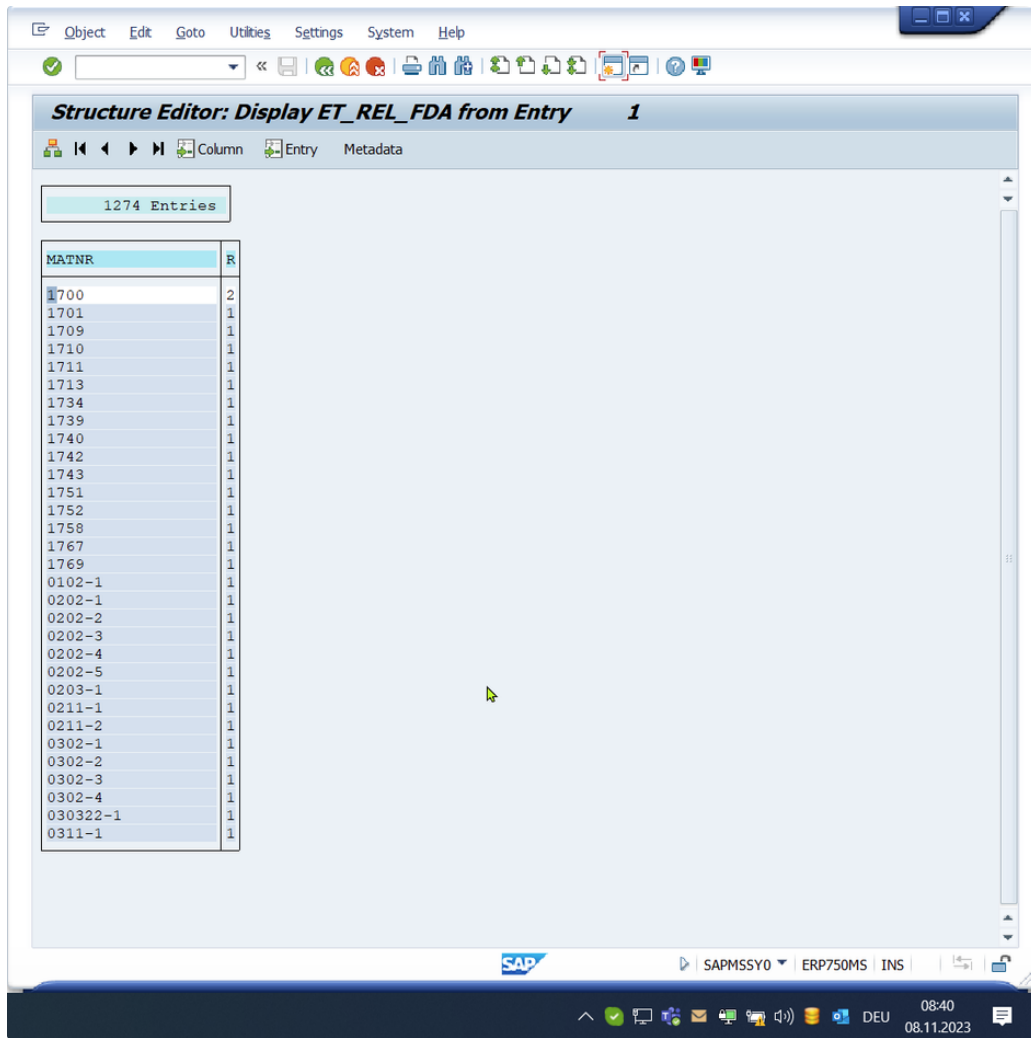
Object Edit Goto Utilities Settings System Help

Structure Editor: Display ET_REL_FDA from Entry 1

Column Entry Metadata

1274 Entries

| MATNR | R |
|---|---|
| 1700 | 2 |
| 1701 | 1 |
| 1709 | 1 |
| 1710 | 1 |
| 1711 | 1 |
| 1713 | 1 |
| 1734 | 1 |
| 1739 | 1 |
| 1740 | 1 |
| 1742 | 1 |
| 1743 | 1 |
| 1751 | 1 |
| 1752 | 1 |
| 1758 | 1 |
| 1767 | 1 |
| 1769 | 1 |
| 0102-1 | 1 |
| 0202-1 | 1 |
| 0202-2 | 1 |
| 0202-3 | 1 |
| 0202-4 | 1 |
| 0202-5 | 1 |
| 0203-1 | 1 |
| 0211-1 | 1 |
| 0211-2 | 1 |
| 0302-1 | 1 |
| 0302-2 | 1 |
| 0302-3 | 1 |
| 0302-4 | 1 |
| 030322-1 | 1 |
| 0311-1 | 1 |

SAP SAPMSSY0 ERP750MS INS

DEU 08:40 08.11.2023